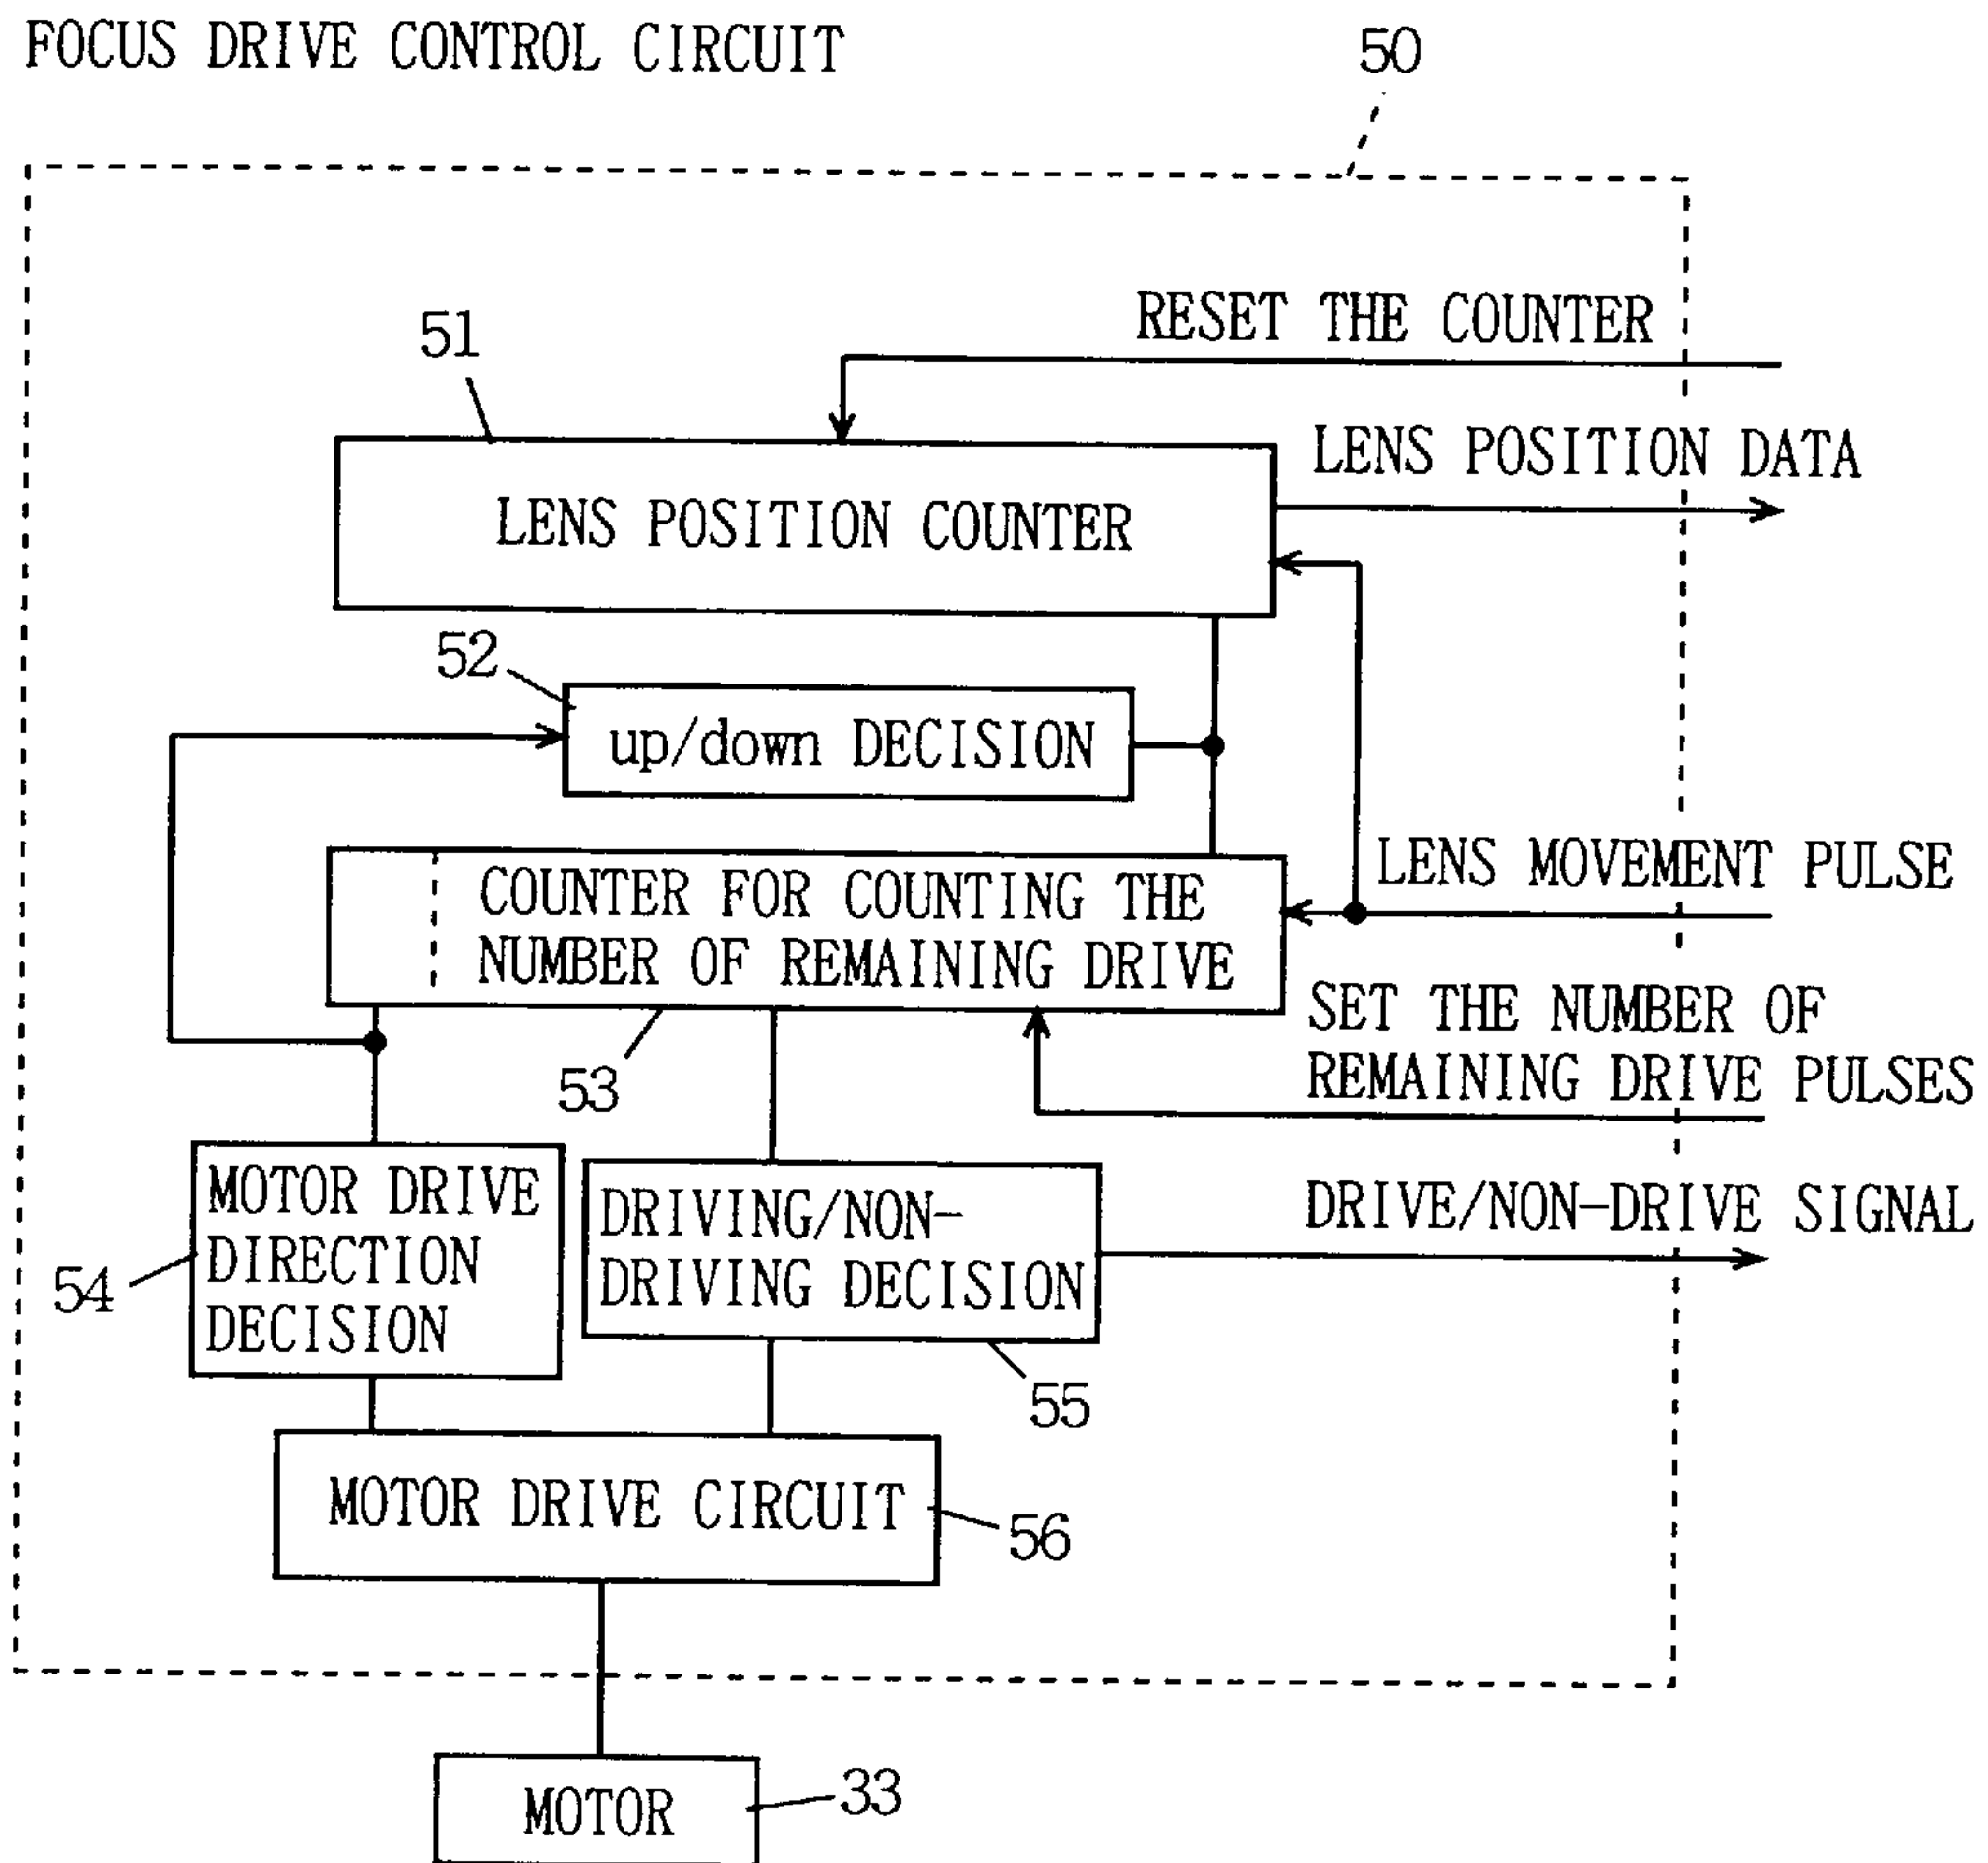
FOCUS DRIVE CONTROL CIRCUIT

50

RESET THE COUNTER

51

LENS POSITION COUNTER

LENS POSITION DATA

52

up/down DECISION

COUNTER FOR COUNTING THE NUMBER OF REMAINING DRIVE

LENS MOVEMENT PULSE

SET THE NUMBER OF REMAINING DRIVE PULSES

53

MOTOR DRIVE DIRECTION DECISION

54

DRIVING/NON-DRIVING DECISION

DRIVE/NON-DRIVE SIGNAL

55

MOTOR DRIVE CIRCUIT

56

MOTOR

33